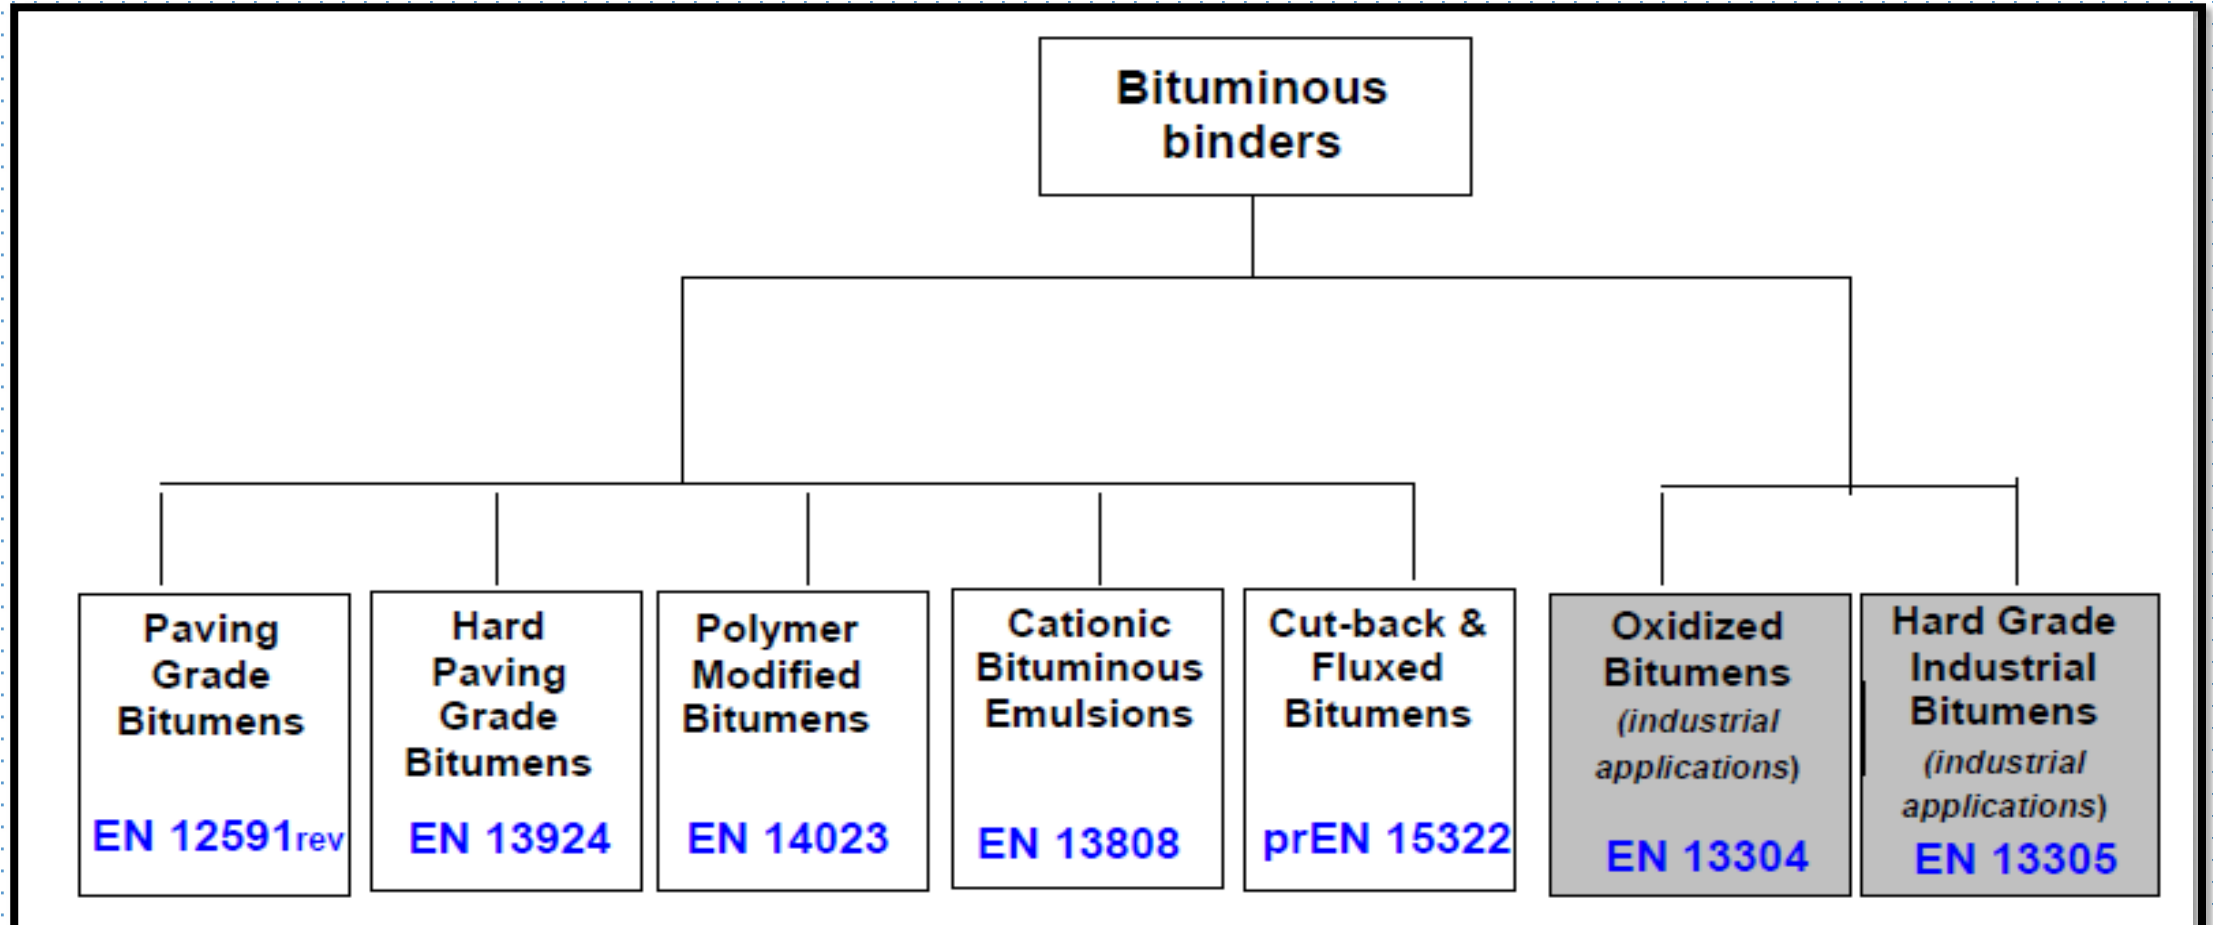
Bituminous binders

Paving Grade Bitumens

EN 12591rev

Hard Paving Grade Bitumens

EN 13924

Polymer Modified Bitumens

EN 14023

Cationic Bituminous Emulsions

EN 13808

Cut-back & Fluxed Bitumens

prEN 15322

Oxidized Bitumens (industrial applications)

EN 13304

Hard Grade Industrial Bitumens (industrial applications)

EN 13305